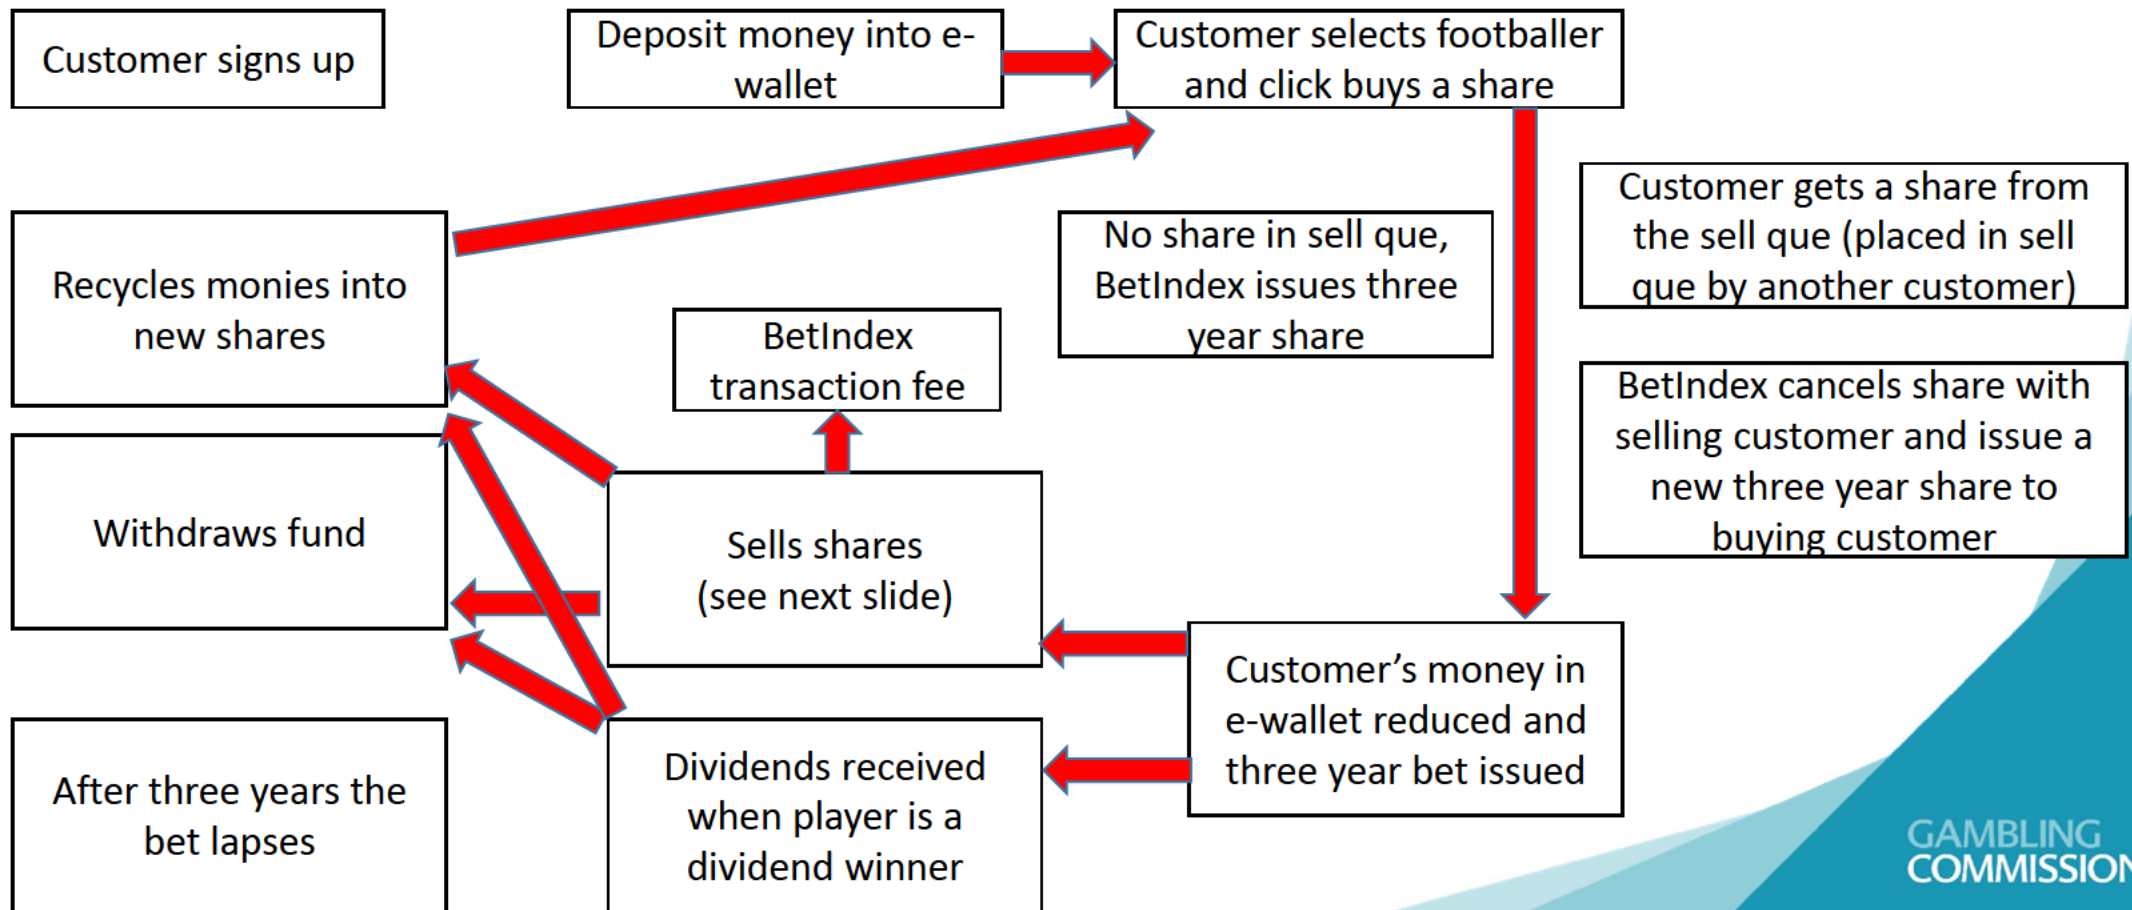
Customer signs up

Deposit money into e-wallet

Customer selects footballer and click buys a share

Recycles monies into new shares

No share in sell que, BetIndex issues three year share

Customer gets a share from the sell que (placed in sell que by another customer)

BetIndex transaction fee

BetIndex cancels share with selling customer and issue a new three year share to buying customer

Withdraws fund

Sells shares (see next slide)

Customer's money in e-wallet reduced and three year bet issued

After three years the bet lapses

Dividends received when player is a dividend winner

GAMBLING COMMISSION